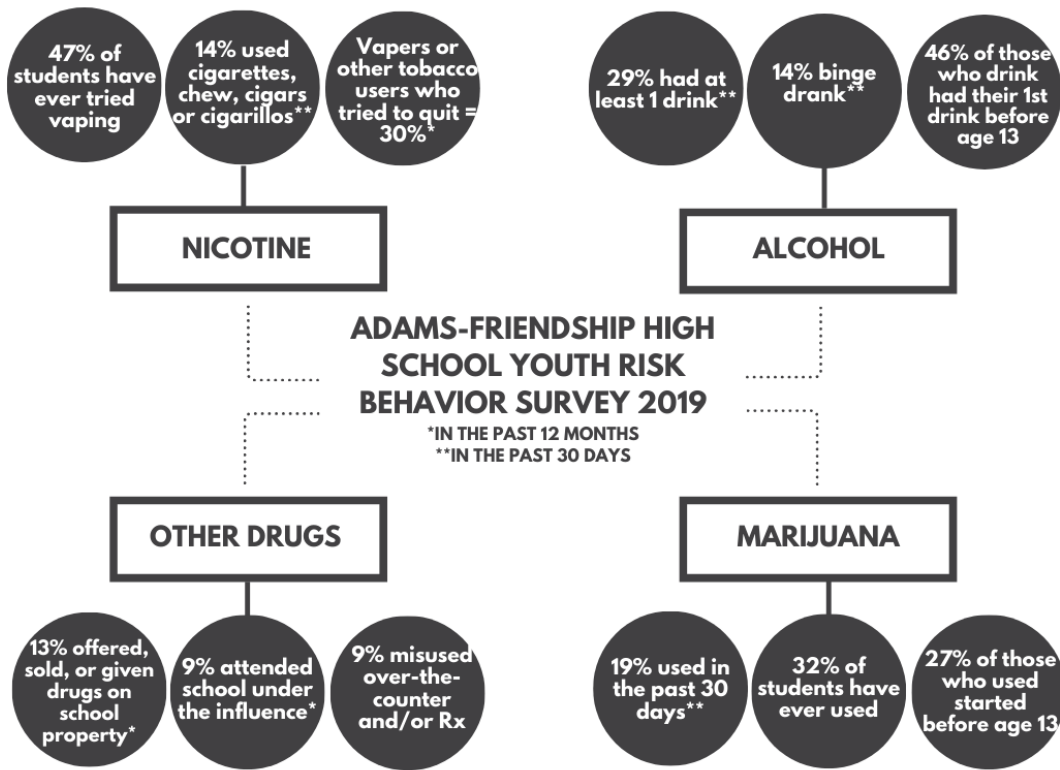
47% of students have ever tried vaping

14% used cigarettes, chew, cigars or cigarillos**

Vapers or other tobacco users who tried to quit = 30%*

29% had at least 1 drink**

14% binge drank**

46% of those who drink had their 1st drink before age 13

NICOTINE

ALCOHOL

ADAMS-FRIENDSHIP HIGH SCHOOL YOUTH RISK BEHAVIOR SURVEY 2019

*IN THE PAST 12 MONTHS
**IN THE PAST 30 DAYS

OTHER DRUGS

MARIJUANA

13% offered, sold, or given drugs on school property*

9% attended school under the influence*

9% misused over-the-counter and/or Rx

19% used in the past 30 days**

32% of students have ever used

27% of those who used started before age 13